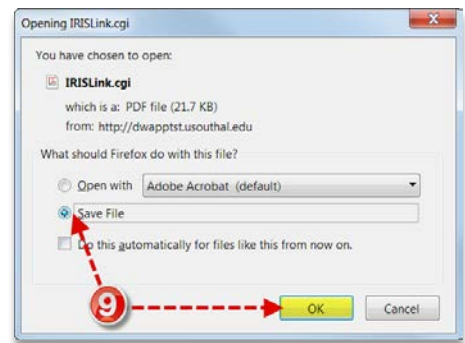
Opening IRISLink.cgi

You have chosen to open:

IRISLink.cgi

which is a: PDF file (21.7 KB)

from: http://dwapptst.usouthal.edu

What should Firefox do with this file?

Open with Adobe Acrobat (default)

Save File

Do this automatically for files like this from now on.

9

OK

Cancel